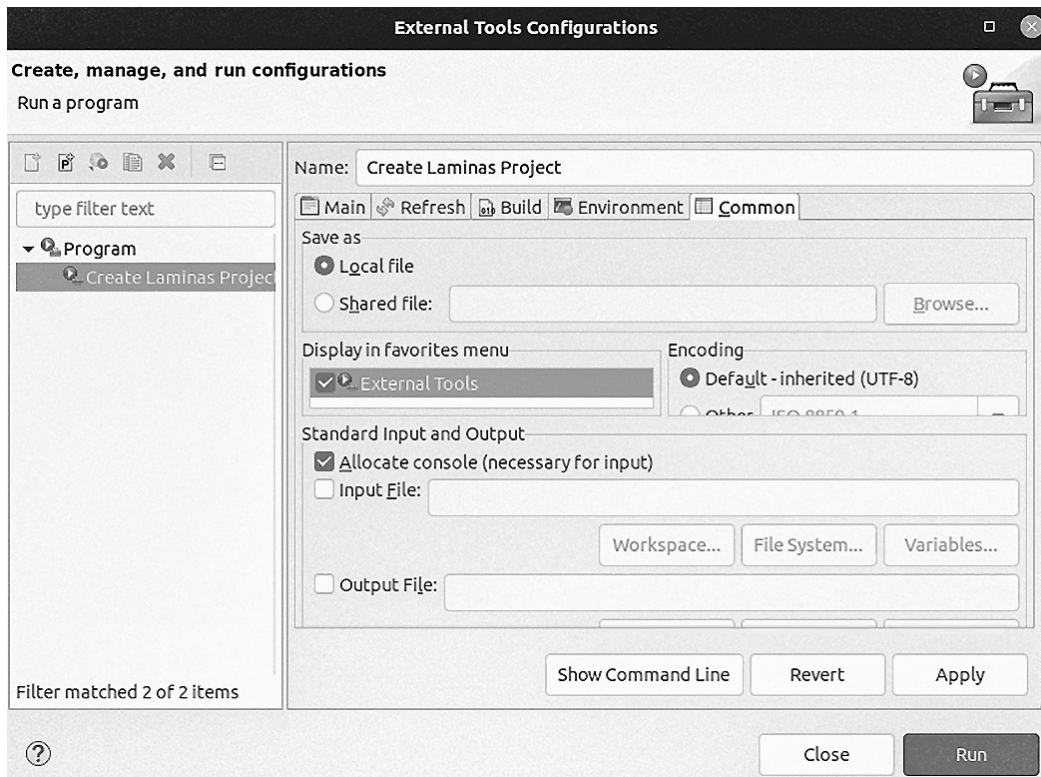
External Tools Configurations

Create, manage, and run configurations
Run a program

type filter text

Program
Create Laminas Projec

Filter matched 2 of 2 items

Name: Create Laminas Project

Main | Refresh | Build | Environment | Common

Save as
Local file
Shared file:
Browse...

Display in favorites menu
External Tools

Encoding
Default - inherited (UTF-8)
Other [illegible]

Standard Input and Output
Allocate console (necessary for input)
Input File:
Workspace... File System... Variables...
Output File:

Show Command Line
Revert
Apply

Close
Run